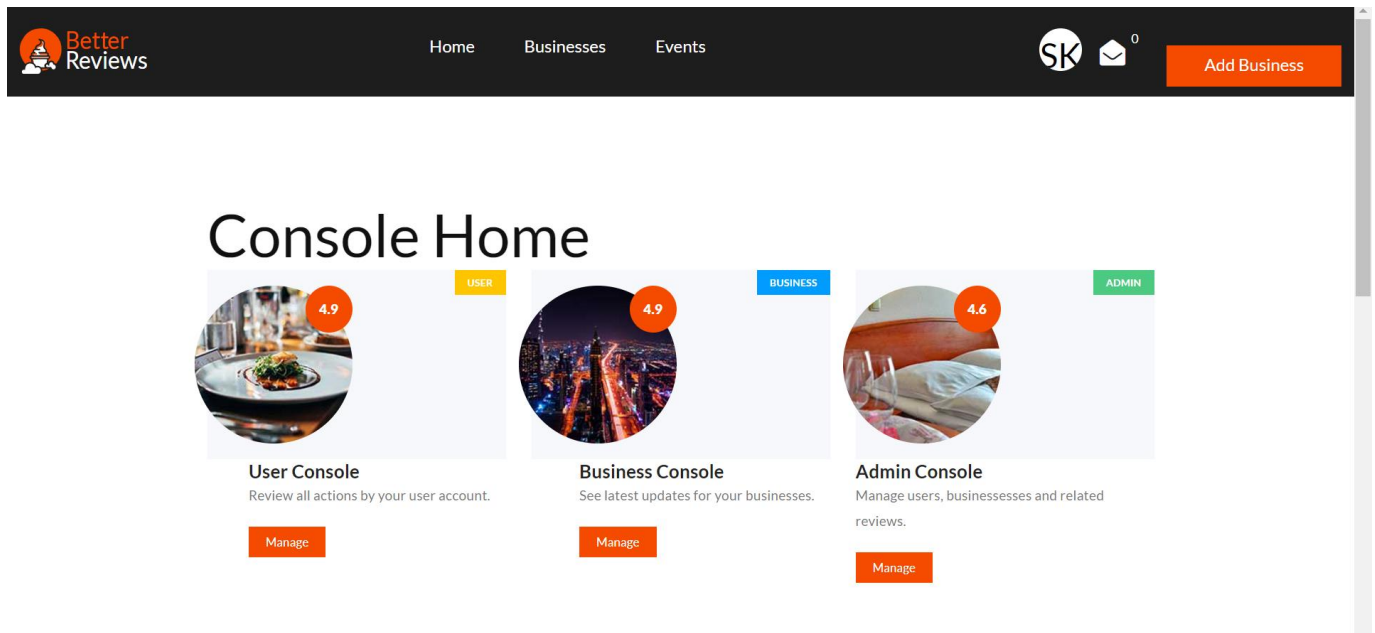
Better Reviews

Home Businesses Events

SK 0

Add Business

Console Home

USER

4.9

User Console

Review all actions by your user account.

Manage

BUSINESS

4.9

Business Console

See latest updates for your businesses.

Manage

ADMIN

4.6

Admin Console

Manage users, businessesses and related reviews.

Manage